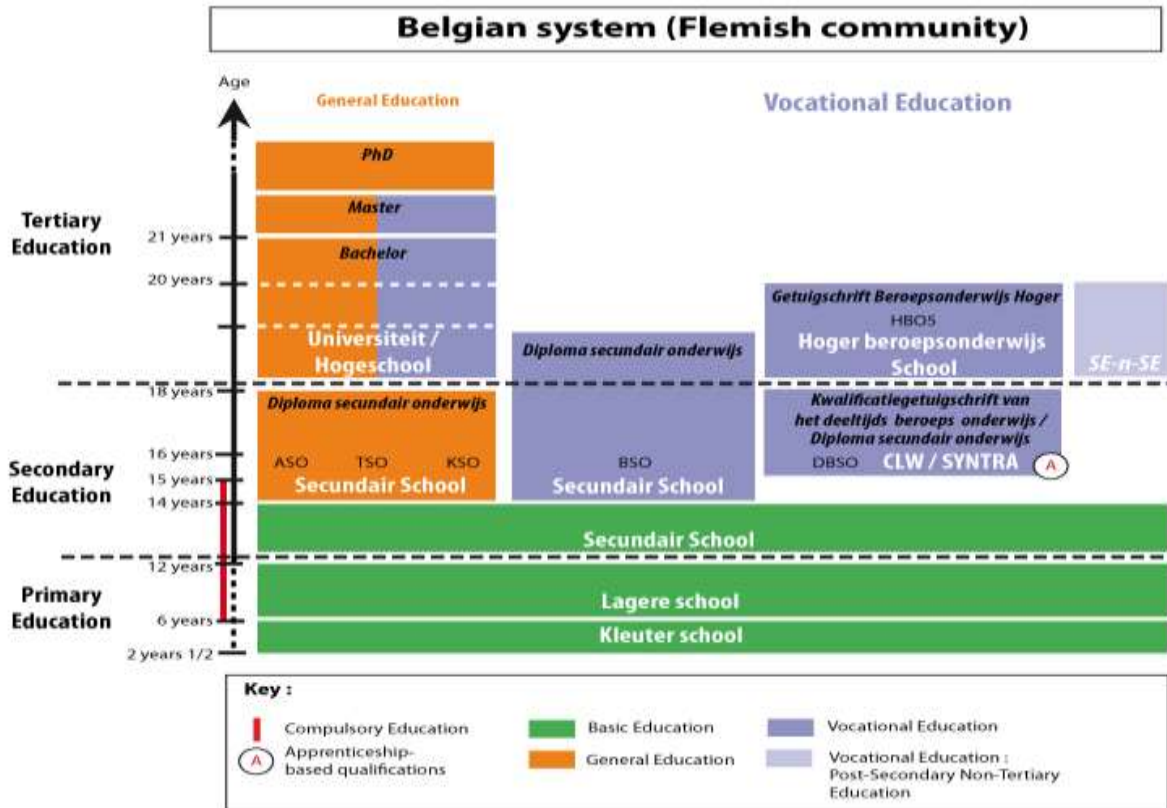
Belgian system (Flemish community)

Age

General Education

Vocational Education

Tertiary Education

Secondary Education

Primary Education

21 years
20 years
18 years
16 years
15 years
14 years
12 years
6 years
2 years 1/2

PhD

Master

Bachelor

Universiteit / Hogeschool

Diploma secundair onderwijs

Getuigschrift Beroepsonderwijs Hoger
HBO5
Hoger beroepsonderwijs School

SE-n-SE

Diploma secundair onderwijs

ASO TSO KSO
Secundair School

BSO
Secundair School

Kwalificatiegetuigschrift van het deeltijds beroeps onderwijs / Diploma secundair onderwijs
DBSO CLW / SYNTRA A

Secundair School

Lagere school

Kleuter school

Key :

Compulsory Education

A Apprenticeship-based qualifications

Basic Education

General Education

Vocational Education

Vocational Education : Post-Secondary Non-Tertiary Education